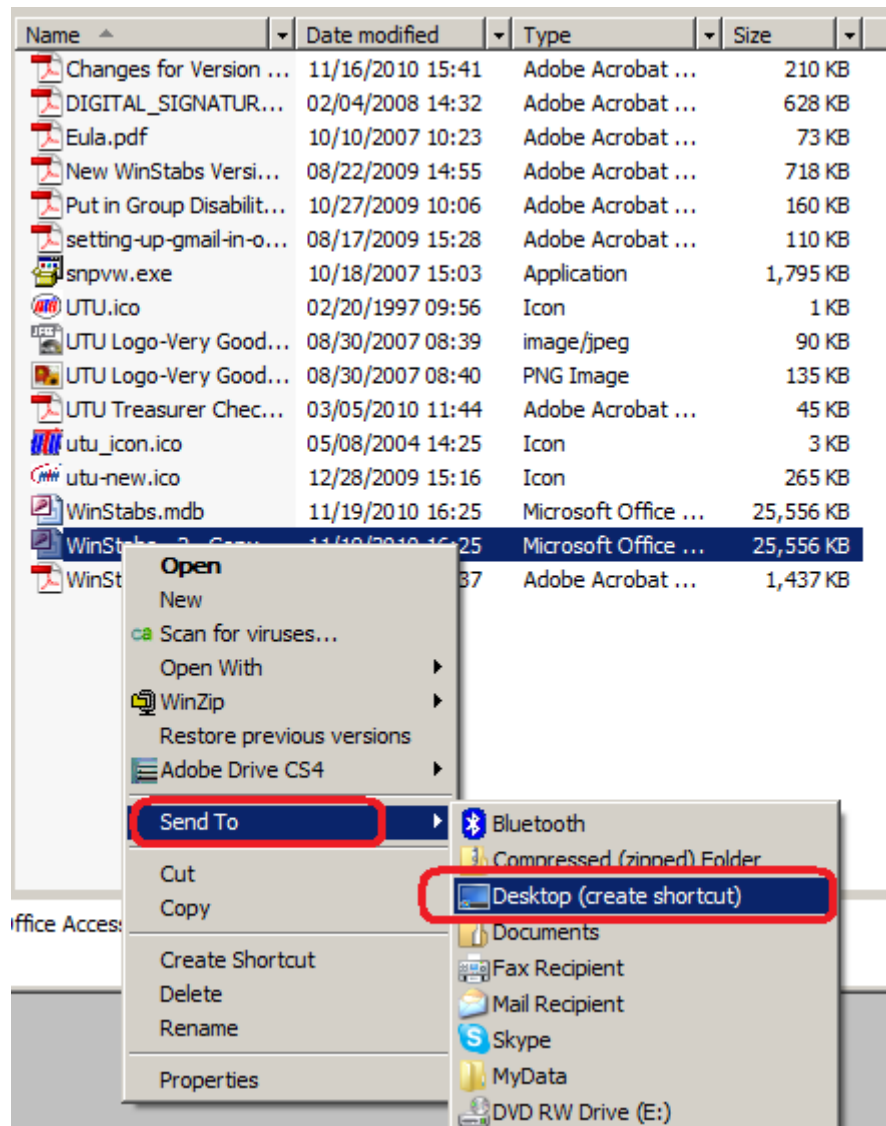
| Name | Date modified | Type | Size |
|---|---|---|---|
| Changes for Version ... | 11/16/2010 15:41 | Adobe Acrobat ... | 210 KB |
| DIGITAL_SIGNATUR... | 02/04/2008 14:32 | Adobe Acrobat ... | 628 KB |
| Eula.pdf | 10/10/2007 10:23 | Adobe Acrobat ... | 73 KB |
| New WinStabs Versi... | 08/22/2009 14:55 | Adobe Acrobat ... | 718 KB |
| Put in Group Disabilit... | 10/27/2009 10:06 | Adobe Acrobat ... | 160 KB |
| setting-up-gmail-in-o... | 08/17/2009 15:28 | Adobe Acrobat ... | 110 KB |
| snpvw.exe | 10/18/2007 15:03 | Application | 1,795 KB |
| UTU.ico | 02/20/1997 09:56 | Icon | 1 KB |
| UTU Logo-Very Good... | 08/30/2007 08:39 | image/jpeg | 90 KB |
| UTU Logo-Very Good... | 08/30/2007 08:40 | PNG Image | 135 KB |
| UTU Treasurer Chec... | 03/05/2010 11:44 | Adobe Acrobat ... | 45 KB |
| utu_icon.ico | 05/08/2004 14:25 | Icon | 3 KB |
| utu-new.ico | 12/28/2009 15:16 | Icon | 265 KB |
| WinStabs.mdb | 11/19/2010 16:25 | Microsoft Office ... | 25,556 KB |
| WinStabs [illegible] | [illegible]:25 | Microsoft Office ... | 25,556 KB |
| WinSt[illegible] | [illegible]37 | Adobe Acrobat ... | 1,437 KB |

Open
New
Scan for viruses...
Open With
WinZip
Restore previous versions
Adobe Drive CS4
Send To
Cut
Copy
Create Shortcut
Delete
Rename
Properties

Bluetooth
Compressed (zipped) Folder
Desktop (create shortcut)
Documents
Fax Recipient
Mail Recipient
Skype
MyData
DVD RW Drive (E:)

ffice Access